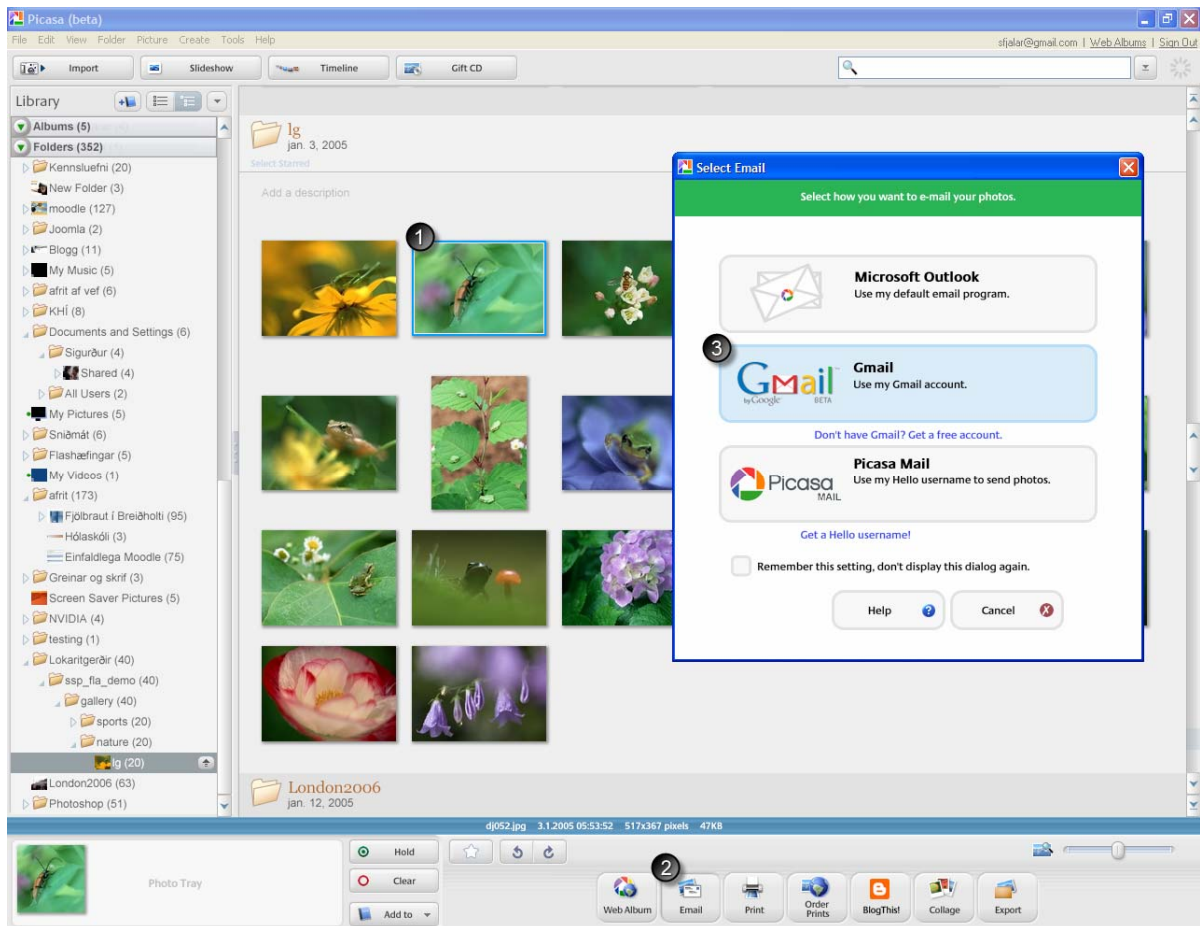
Picasa (beta)

File Edit View Folder Picture Create Tools Help

sfjalar@gmail.com | Web Albums | Sign Out

Import Slideshow Timeline Gift CD

Library

Albums (5)
Folders (352)
Kennsluefni (20)
New Folder (3)
moodle (127)
Joomla (2)
Blogg (11)
My Music (5)
afrit af vef (6)
KHÍ (8)
Documents and Settings (6)
Sigurður (4)
Shared (4)
All Users (2)
My Pictures (5)
Sniðmát (6)
Flashæfingar (5)
My Videos (1)
afrit (173)
Fjölbraut í Breiðholti (95)
Hólaskóli (3)
Einfaldlega Moodle (75)
Greinar og skrif (3)
Screen Saver Pictures (5)
NVIDIA (4)
testing (1)
Lokaritgerðir (40)
ssp_fla_demo (40)
gallery (40)
sports (20)
nature (20)
lg (20)
London2006 (63)
Photoshop (51)

lg
jan. 3, 2005
Select Starred

Add a description

1

London2006
jan. 12, 2005

Select Email

Select how you want to e-mail your photos.

Microsoft Outlook
Use my default email program.

3

Gmail
by Google BETA
Gmail
Use my Gmail account.

Don't have Gmail? Get a free account.

Picasa MAIL
Picasa Mail
Use my Hello username to send photos.

Get a Hello username!

Remember this setting, don't display this dialog again.

Help Cancel

dj052.jpg 3.1.2005 05:53:52 517x367 pixels 47KB

Photo Tray

Hold
Clear
Add to

2

Web Album Email Print Order Prints BlogThis! Collage Export